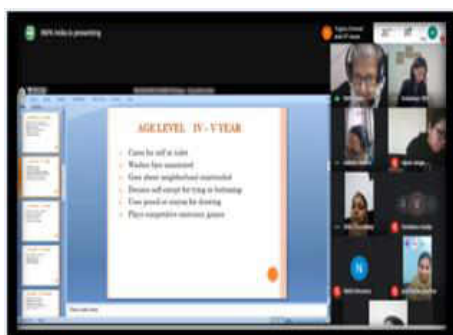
NIPA India is presenting

AGE LEVEL IV - V YEAR

Cares for self at toilet
Washes face unassisted
Goes about neighborhood unattended
Dresses self except for tying or buttoning
Uses pencil or crayon for drawing
Plays competitive exercises games